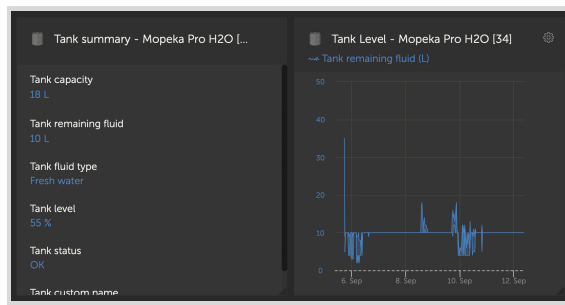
Tank summary - Mopeka Pro H2O [...

Tank capacity
18 L

Tank remaining fluid
10 L

Tank fluid type
Fresh water

Tank level
55 %

Tank status
OK

Tank custom name

Tank Level - Mopeka Pro H2O [34]

Tank remaining fluid (L)

50
40
30
20
10
0

6. Sep
8. Sep
10. Sep
12. Sep